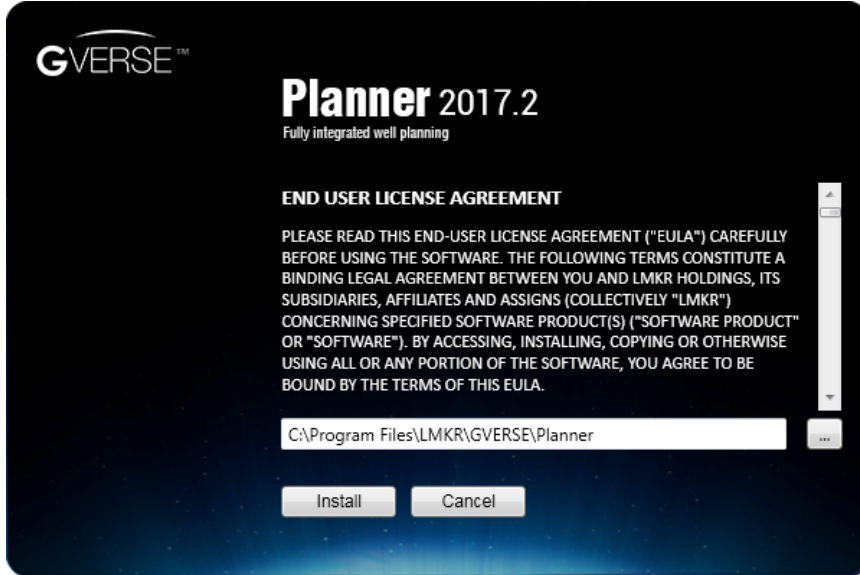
GVERSE™

Planner 2017.2
Fully integrated well planning

END USER LICENSE AGREEMENT

PLEASE READ THIS END-USER LICENSE AGREEMENT ("EULA") CAREFULLY BEFORE USING THE SOFTWARE. THE FOLLOWING TERMS CONSTITUTE A BINDING LEGAL AGREEMENT BETWEEN YOU AND LMKR HOLDINGS, ITS SUBSIDIARIES, AFFILIATES AND ASSIGNS (COLLECTIVELY "LMKR") CONCERNING SPECIFIED SOFTWARE PRODUCT(S) ("SOFTWARE PRODUCT" OR "SOFTWARE"). BY ACCESSING, INSTALLING, COPYING OR OTHERWISE USING ALL OR ANY PORTION OF THE SOFTWARE, YOU AGREE TO BE BOUND BY THE TERMS OF THIS EULA.

C:\Program Files\LMKR\GVERSE\Planner

...

Install

Cancel